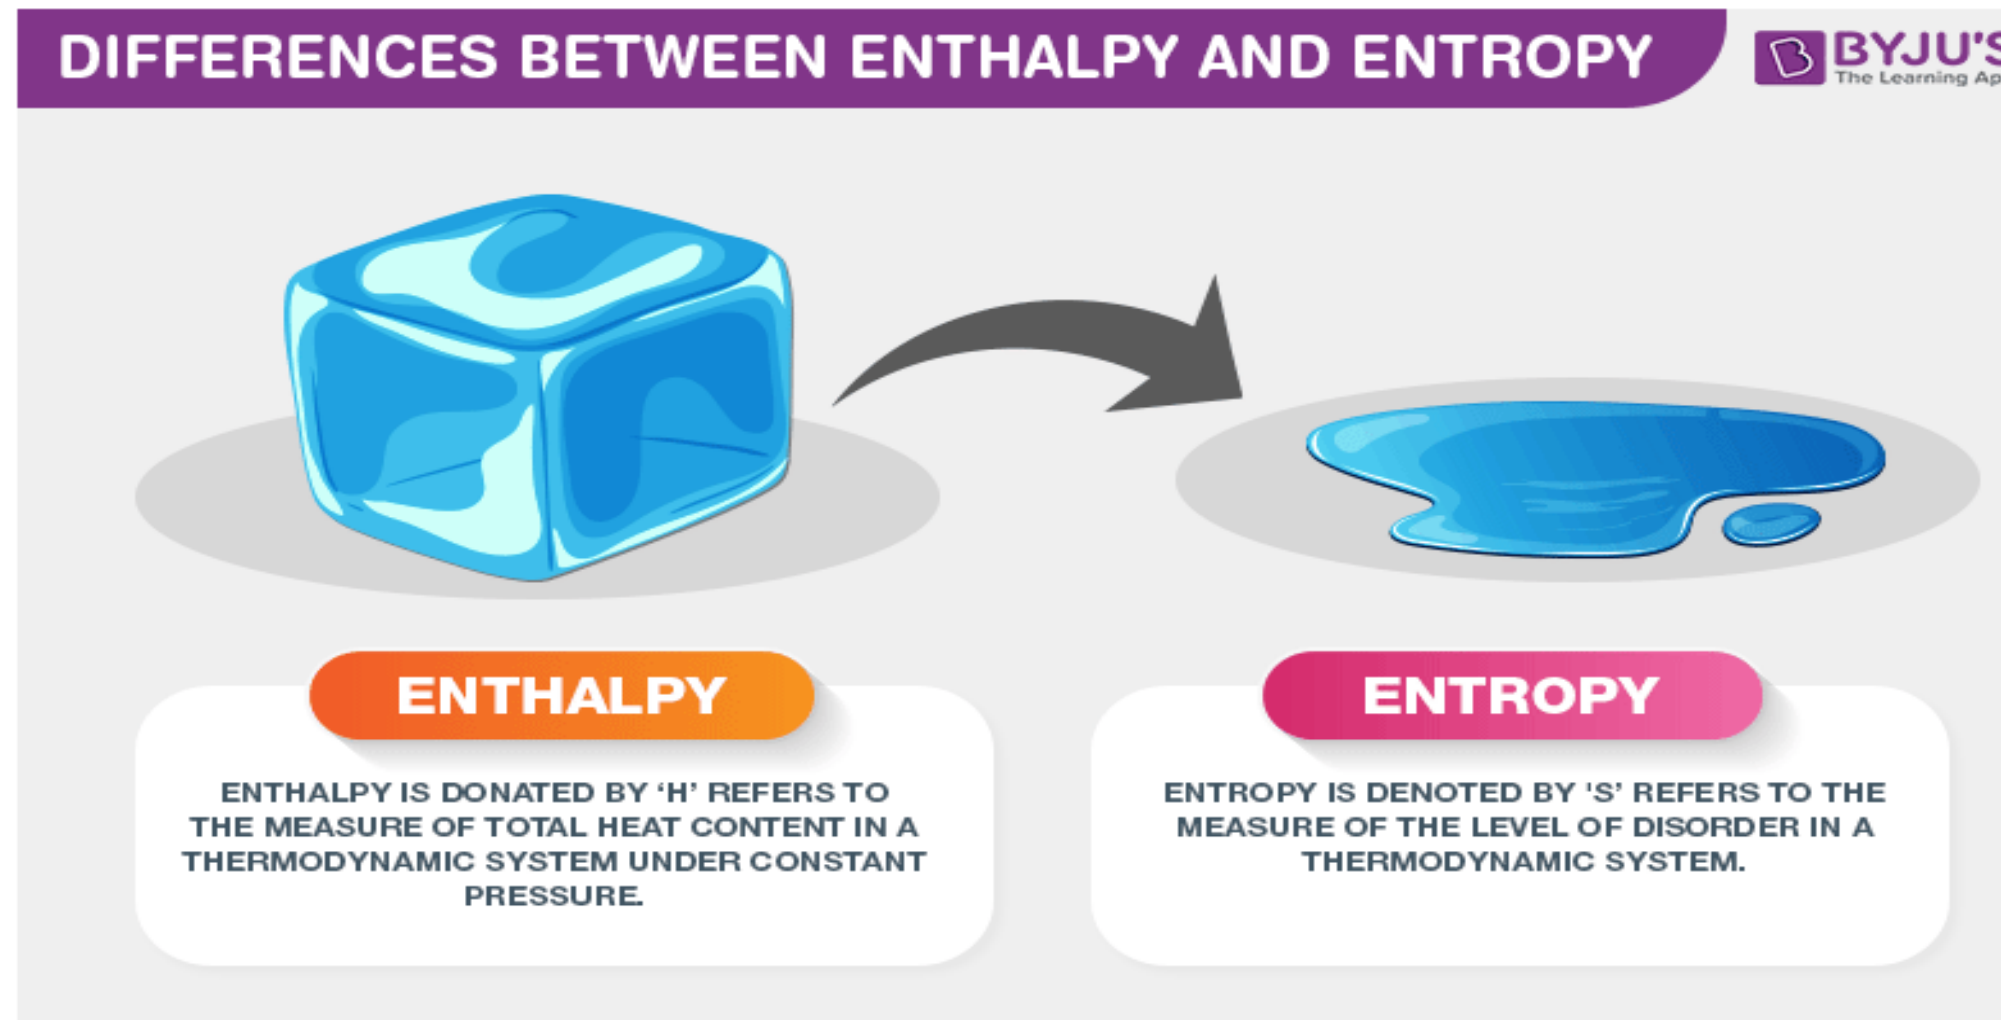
DIFFERENCES BETWEEN ENTHALPY AND ENTROPY

B BYJU'S
The Learning Ap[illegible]

ENTHALPY

ENTHALPY IS DONATED BY 'H' REFERS TO THE MEASURE OF TOTAL HEAT CONTENT IN A THERMODYNAMIC SYSTEM UNDER CONSTANT PRESSURE.

ENTROPY

ENTROPY IS DENOTED BY 'S' REFERS TO THE MEASURE OF THE LEVEL OF DISORDER IN A THERMODYNAMIC SYSTEM.